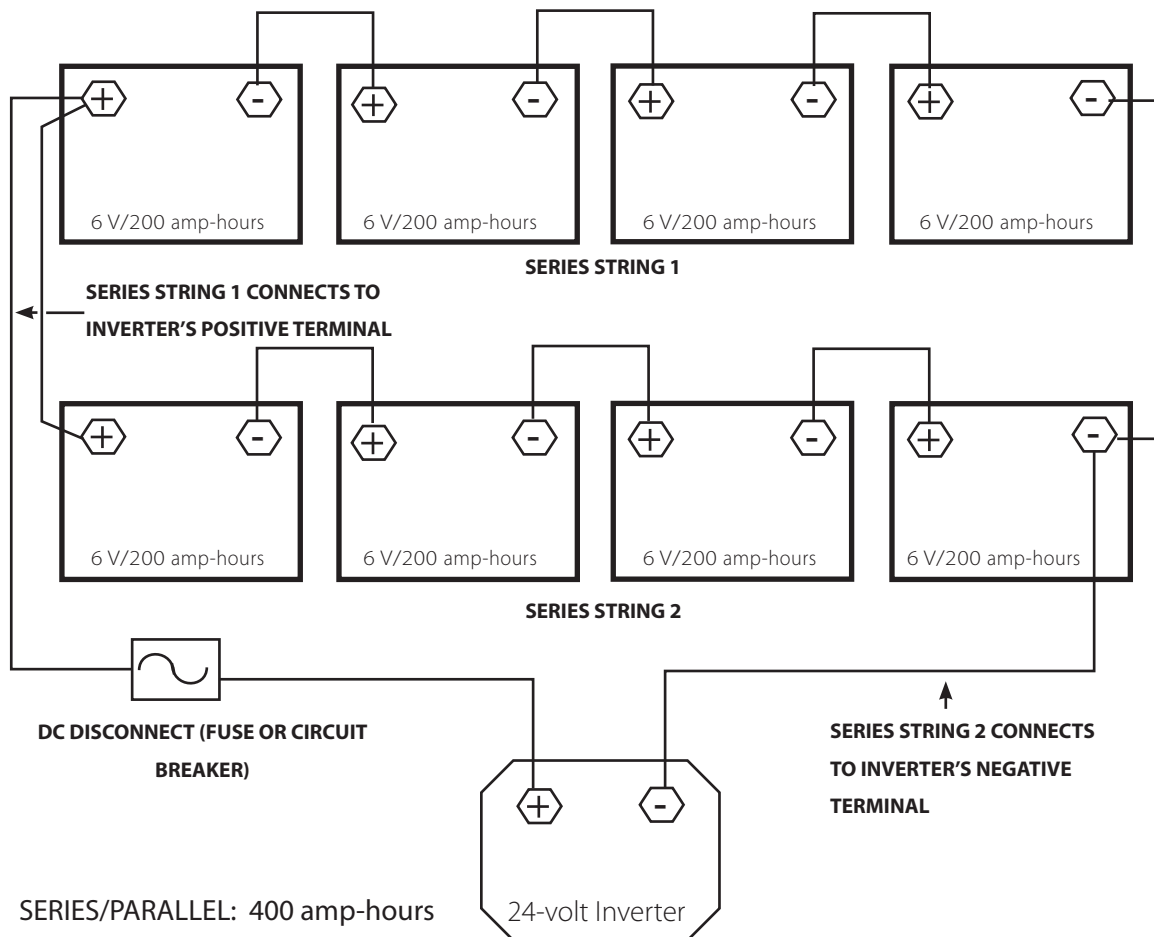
+ - + - + - + -

6 V/200 amp-hours
6 V/200 amp-hours
6 V/200 amp-hours
6 V/200 amp-hours

SERIES STRING 1

SERIES STRING 1 CONNECTS TO INVERTER'S POSITIVE TERMINAL

+ - + - + - + -

6 V/200 amp-hours
6 V/200 amp-hours
6 V/200 amp-hours
6 V/200 amp-hours

SERIES STRING 2

DC DISCONNECT (FUSE OR CIRCUIT BREAKER)

SERIES STRING 2 CONNECTS TO INVERTER'S NEGATIVE TERMINAL

+ -

24-volt Inverter

SERIES/PARALLEL: 400 amp-hours